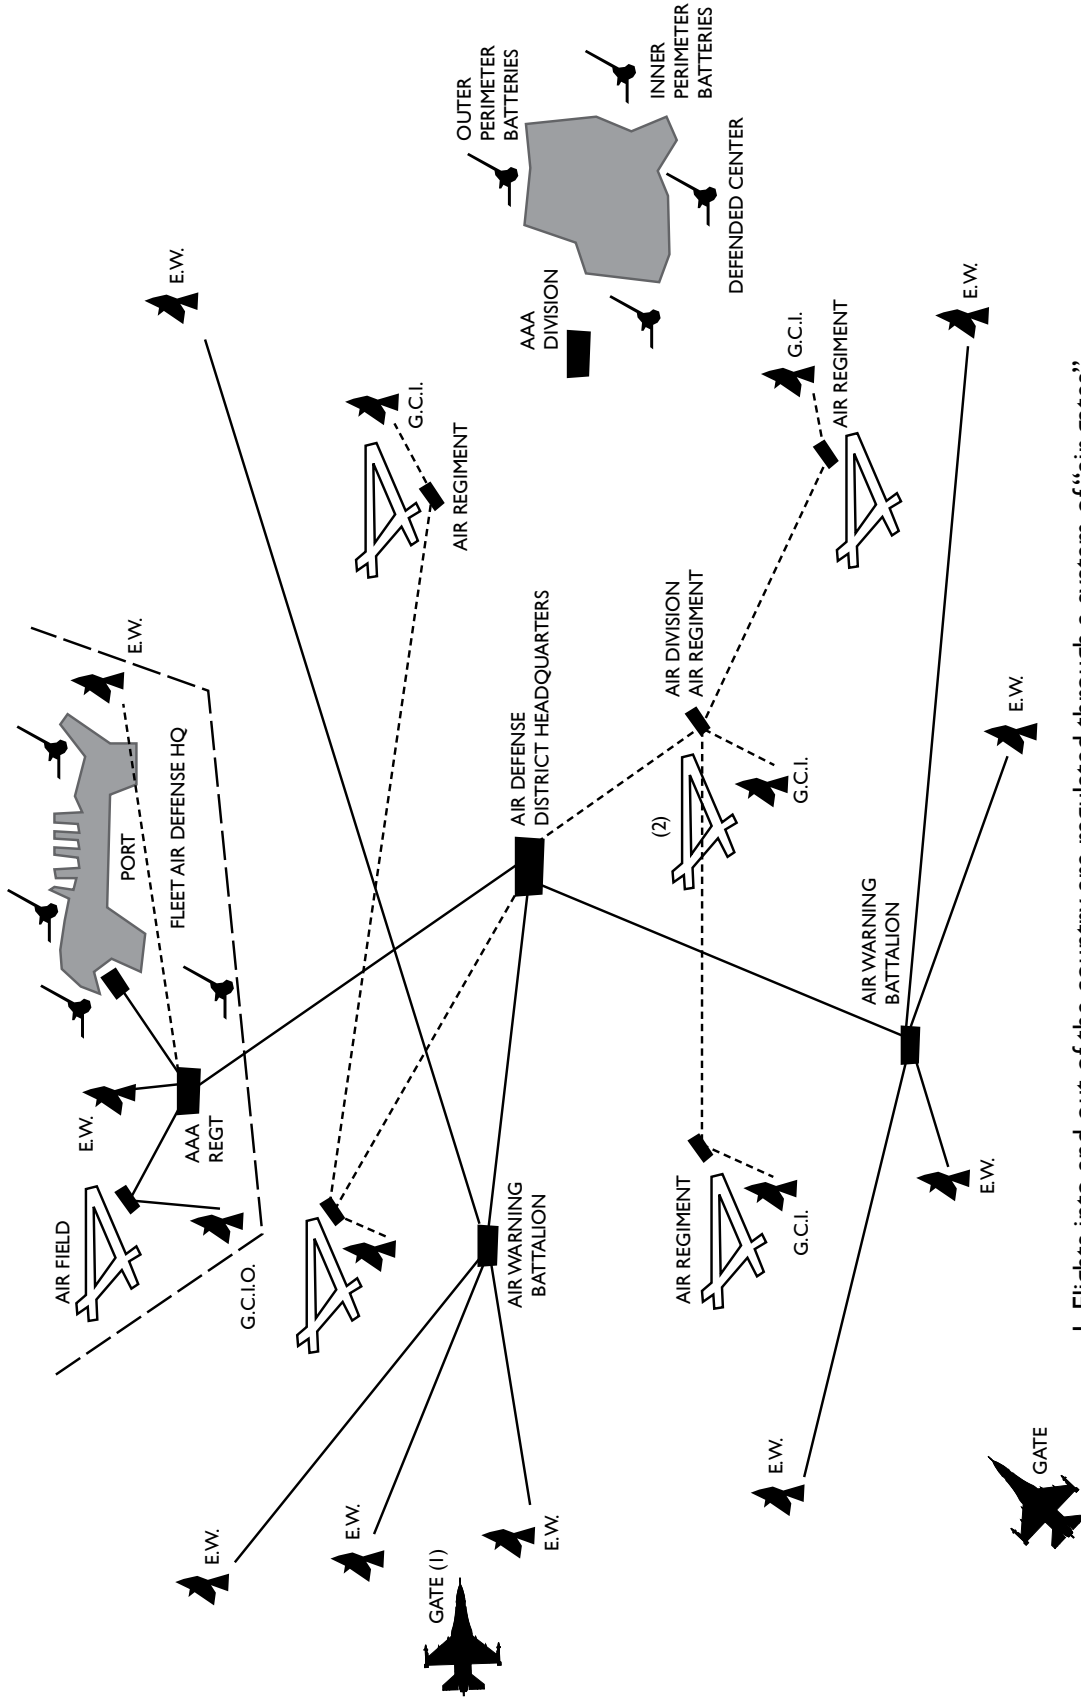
OUTER PERIMETER BATTERIES

INNER PERIMETER BATTERIES

DEFENDED CENTER

AAA DIVISION

E.W.

G.C.I.

AIR REGIMENT

E.W.

G.C.I.

AIR REGIMENT

E.W.

PORT

FLEET AIR DEFENSE HQ

AIR DEFENSE DISTRICT HEADQUARTERS

AIR DIVISION AIR REGIMENT

(2)

G.C.I.

E.W.

AIR WARNING BATTALION

E.W.

AIR FIELD

E.W.

AAA REGT

G.C.I.O.

AIR WARNING BATTALION

AIR REGIMENT

G.C.I.

E.W.

E.W.

E.W.

E.W.

GATE (1)

GATE

1. Flights into and out of the country are regulated through a system of "air gates".